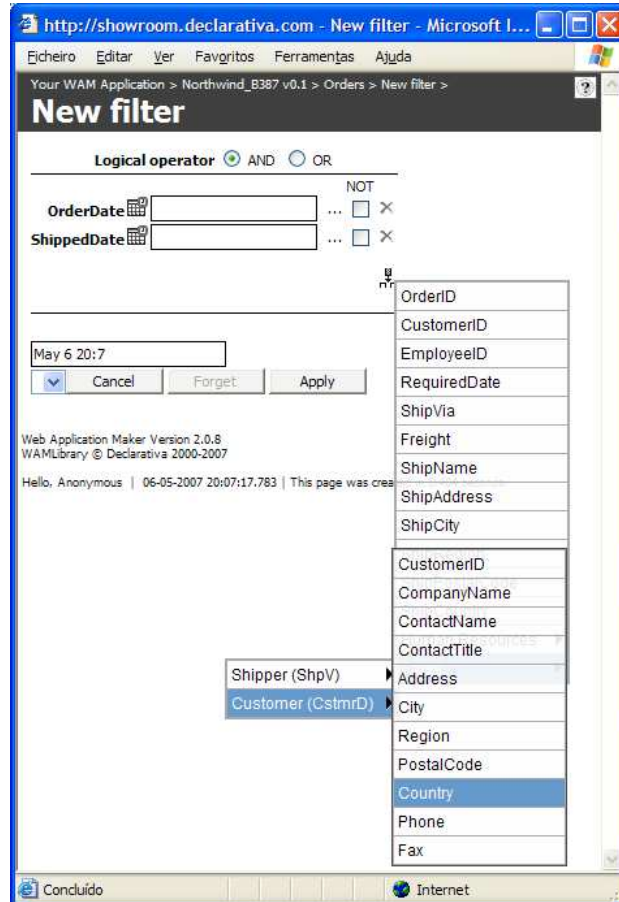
http://showroom.declarativa.com - New filter - Microsoft I...

Ficheiro Editar Ver Favoritos Ferramentas Ajuda

Your WAM Application > Northwind_B387 v0.1 > Orders > New filter >

New filter

Logical operator AND OR

NOT

OrderDate ... ×

ShippedDate ... ×

OrderID
CustomerID
EmployeeID
RequiredDate
ShipVia
Freight
ShipName
ShipAddress
ShipCity

May 6 20:7

Cancel Forget Apply

Web Application Maker Version 2.0.8
WAMLibrary © Declarativa 2000-2007

Hello, Anonymous | 06-05-2007 20:07:17.783 | This page was crea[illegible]

CustomerID
CompanyName
ContactName
ContactTitle
Address
City
Region
PostalCode
Country
Phone
Fax

Shipper (ShpV)
Customer (CstmrD)

Concluído

Internet